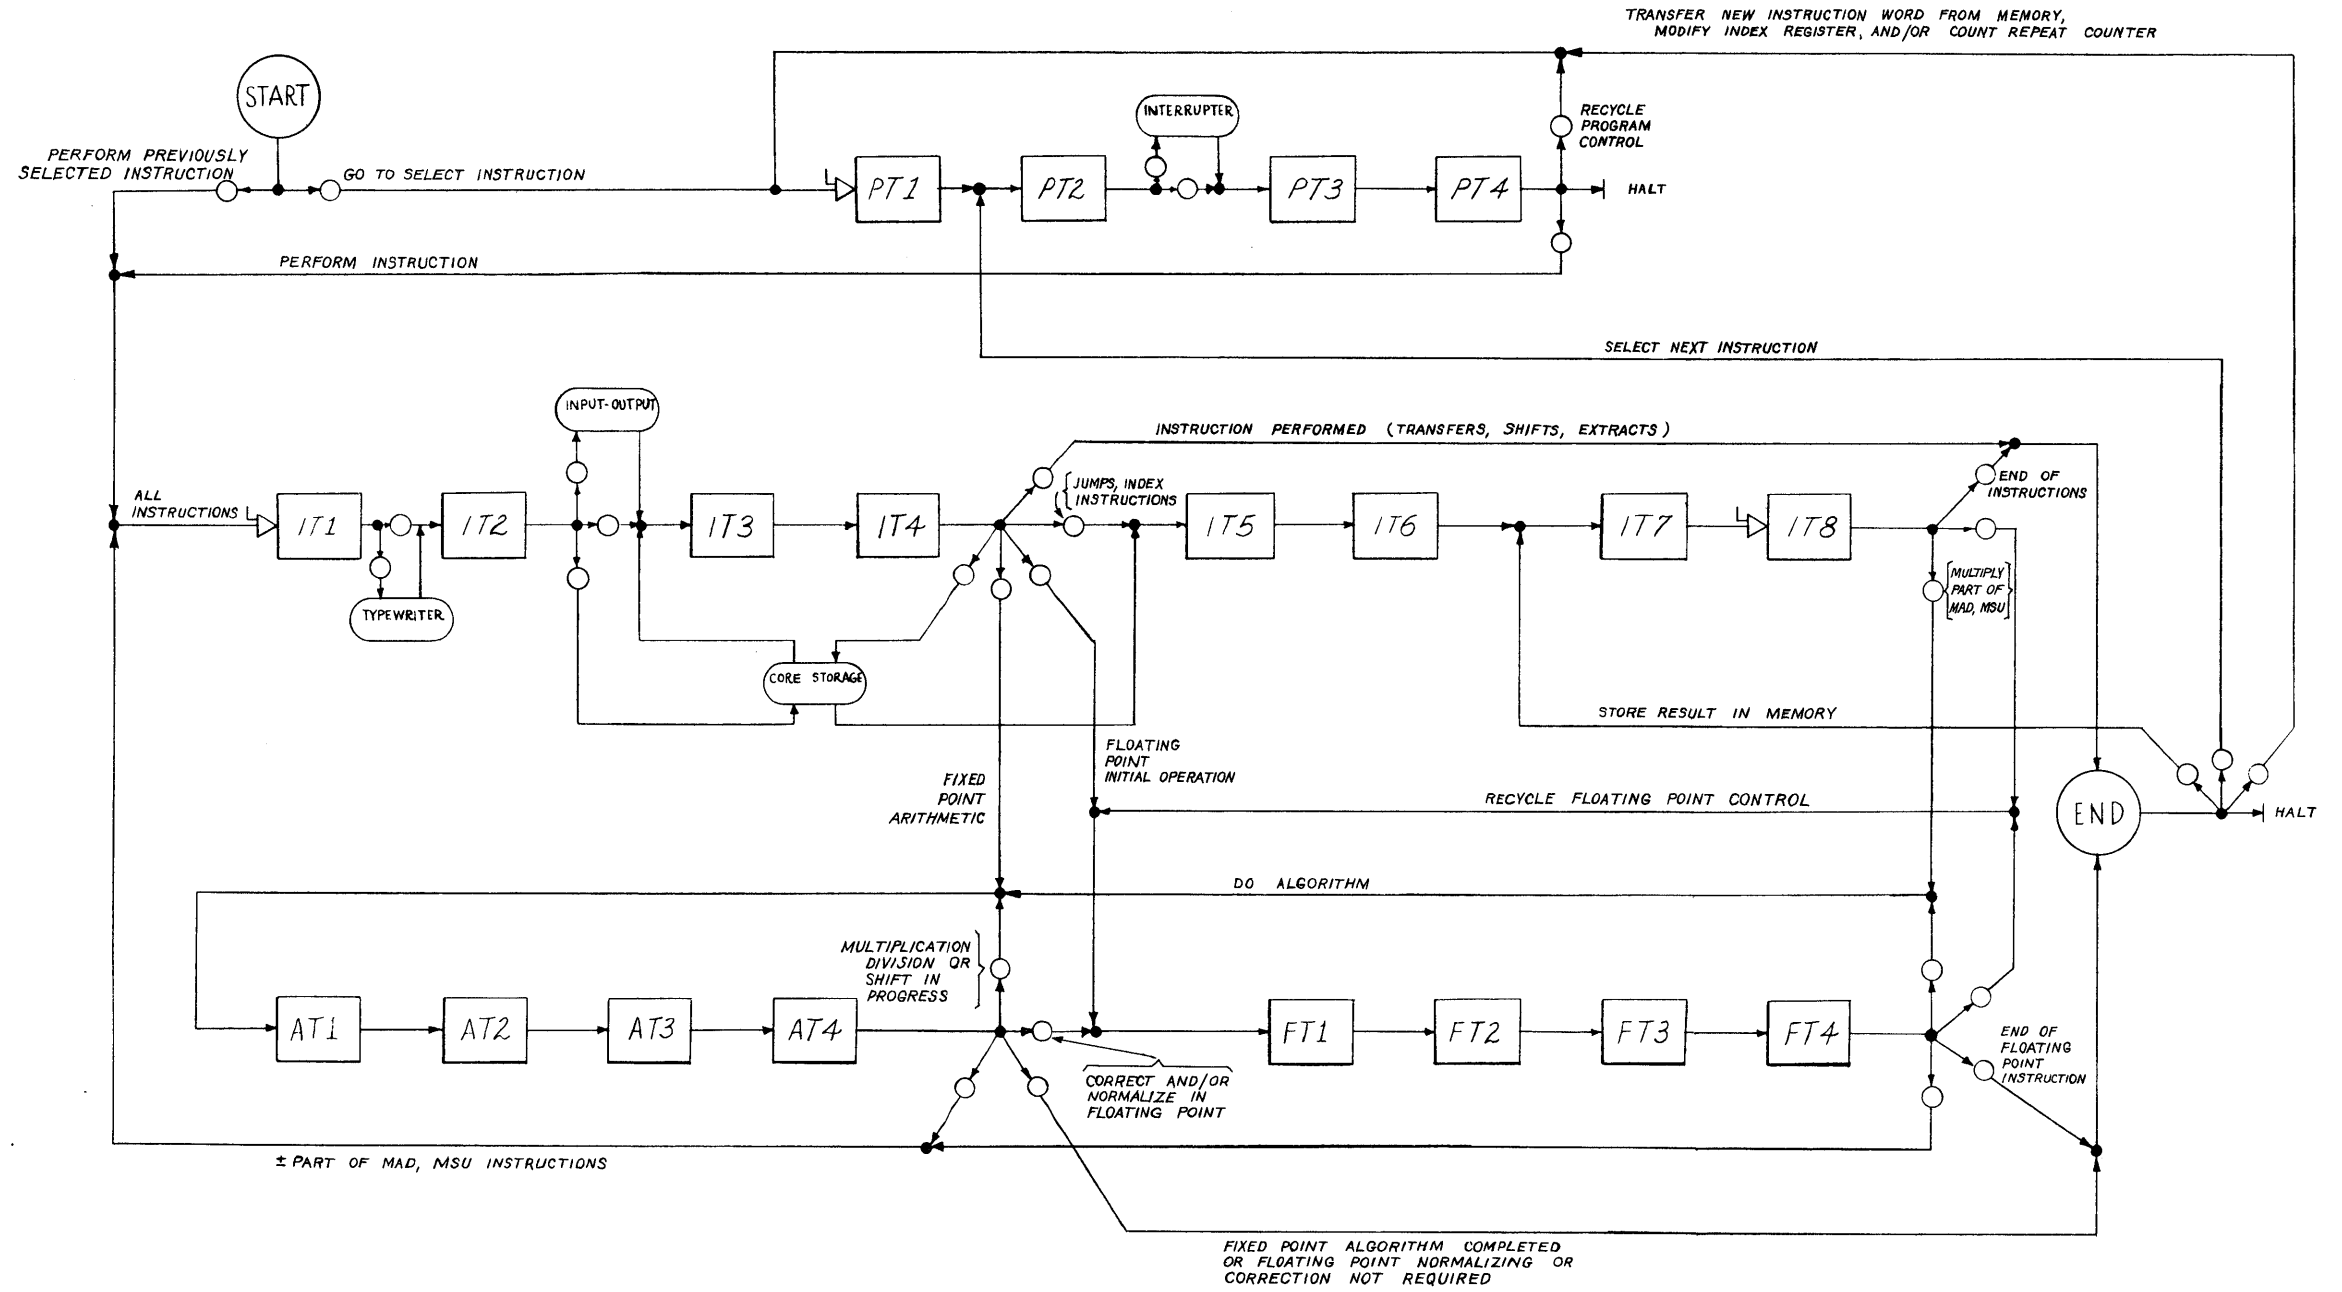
TRANSFER NEW INSTRUCTION WORD FROM MEMORY, MODIFY INDEX REGISTER, AND/OR COUNT REPEAT COUNTER

START

PERFORM PREVIOUSLY SELECTED INSTRUCTION

GO TO SELECT INSTRUCTION

INTERRUPTER

RECYCLE PROGRAM CONTROL

PT1

PT2

PT3

PT4

HALT

PERFORM INSTRUCTION

SELECT NEXT INSTRUCTION

INPUT-OUTPUT

INSTRUCTION PERFORMED (TRANSFERS, SHIFTS, EXTRACTS)

ALL INSTRUCTIONS

IT1

IT2

IT3

IT4

JUMPS, INDEX INSTRUCTIONS

IT5

IT6

IT7

IT8

END OF INSTRUCTIONS

TYPEWRITER

MULTIPLY PART OF MAD, MSU

CORE STORAGE

STORE RESULT IN MEMORY

FLOATING POINT INITIAL OPERATION

FIXED POINT ARITHMETIC

RECYCLE FLOATING POINT CONTROL

END

HALT

DO ALGORITHM

MULTIPLICATION DIVISION OR SHIFT IN PROGRESS

AT1

AT2

AT3

AT4

FT1

FT2

FT3

FT4

END OF FLOATING POINT INSTRUCTION

CORRECT AND/OR NORMALIZE IN FLOATING POINT

± PART OF MAD, MSU INSTRUCTIONS

FIXED POINT ALGORITHM COMPLETED OR FLOATING POINT NORMALIZING OR CORRECTION NOT REQUIRED